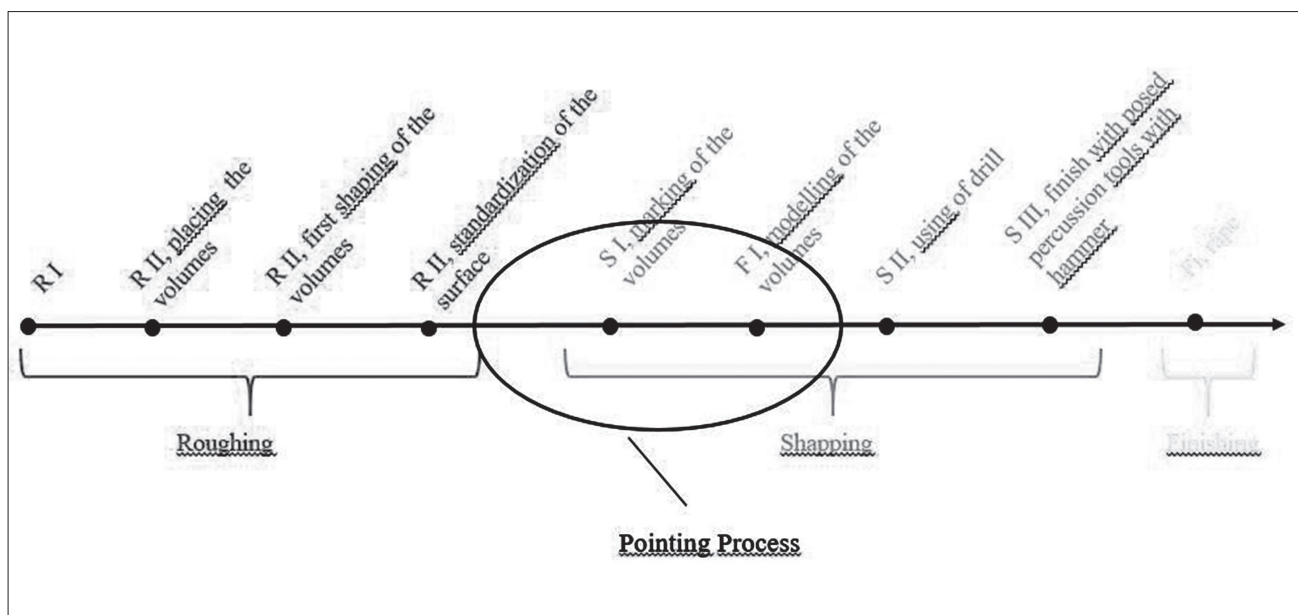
R I

R II, placing the volumes

R II, first shaping of the volumes

R II, standardization of the surface

S I, marking of the volumes

F I, modelling of the volumes

S II, using of drill

S III, finish with posed percussion tools with hammer

Fi, rape

Roughing

Shapping

Finishing

Pointing Process